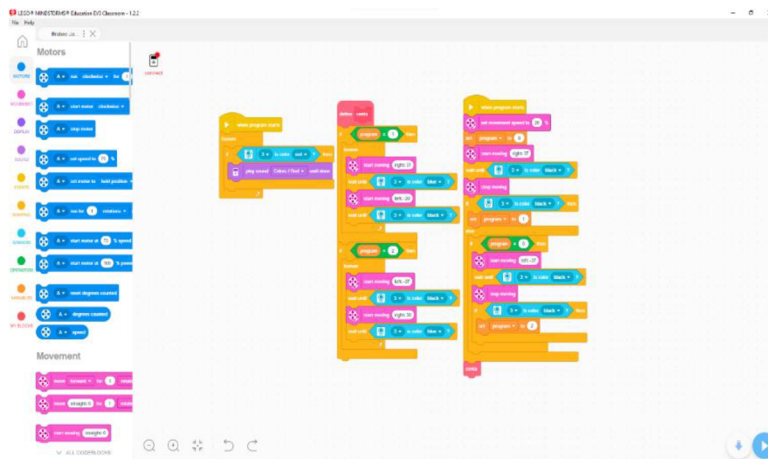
LEGO® MINDSTORMS® Education EV3 Classroom - 1.2.2

File Help

Motors

MOTORS

SENSORS

DISPLAY

SOUND

EVENTS

CONTROL

SENSORS

OPERATORS

VARIABLES

MY BLOCKS

A run clockwise for

A start motor clockwise

A stop motor

A set speed to 75 %

A set motor to hold position

A run for 1 rotations

A start motor at 75 % speed

A start motor at 100 % power

A reset degrees counted

A degrees counted

A speed

Movement

move forward for 1

move straight 0 for 1

start moving straight 0

when program starts

forever

if 3 is color red then

play sound Colors / Red until done

start moving right 27

wait until 3 is color blue

start moving left 30

wait until 3 is color black

if program = 2 then

forever

start moving left 27

wait until 3 is color black

start moving right 30

wait until 3 is color blue

when program starts

set movement speed to 20 %

set program to 0

start moving right 27

wait until 3 is color black

stop moving

if 3 is color black then

set program to 1

else

if program = 0 then

start moving left 27

wait until 3 is color black

stop moving

if 3 is color black then

set program to 2